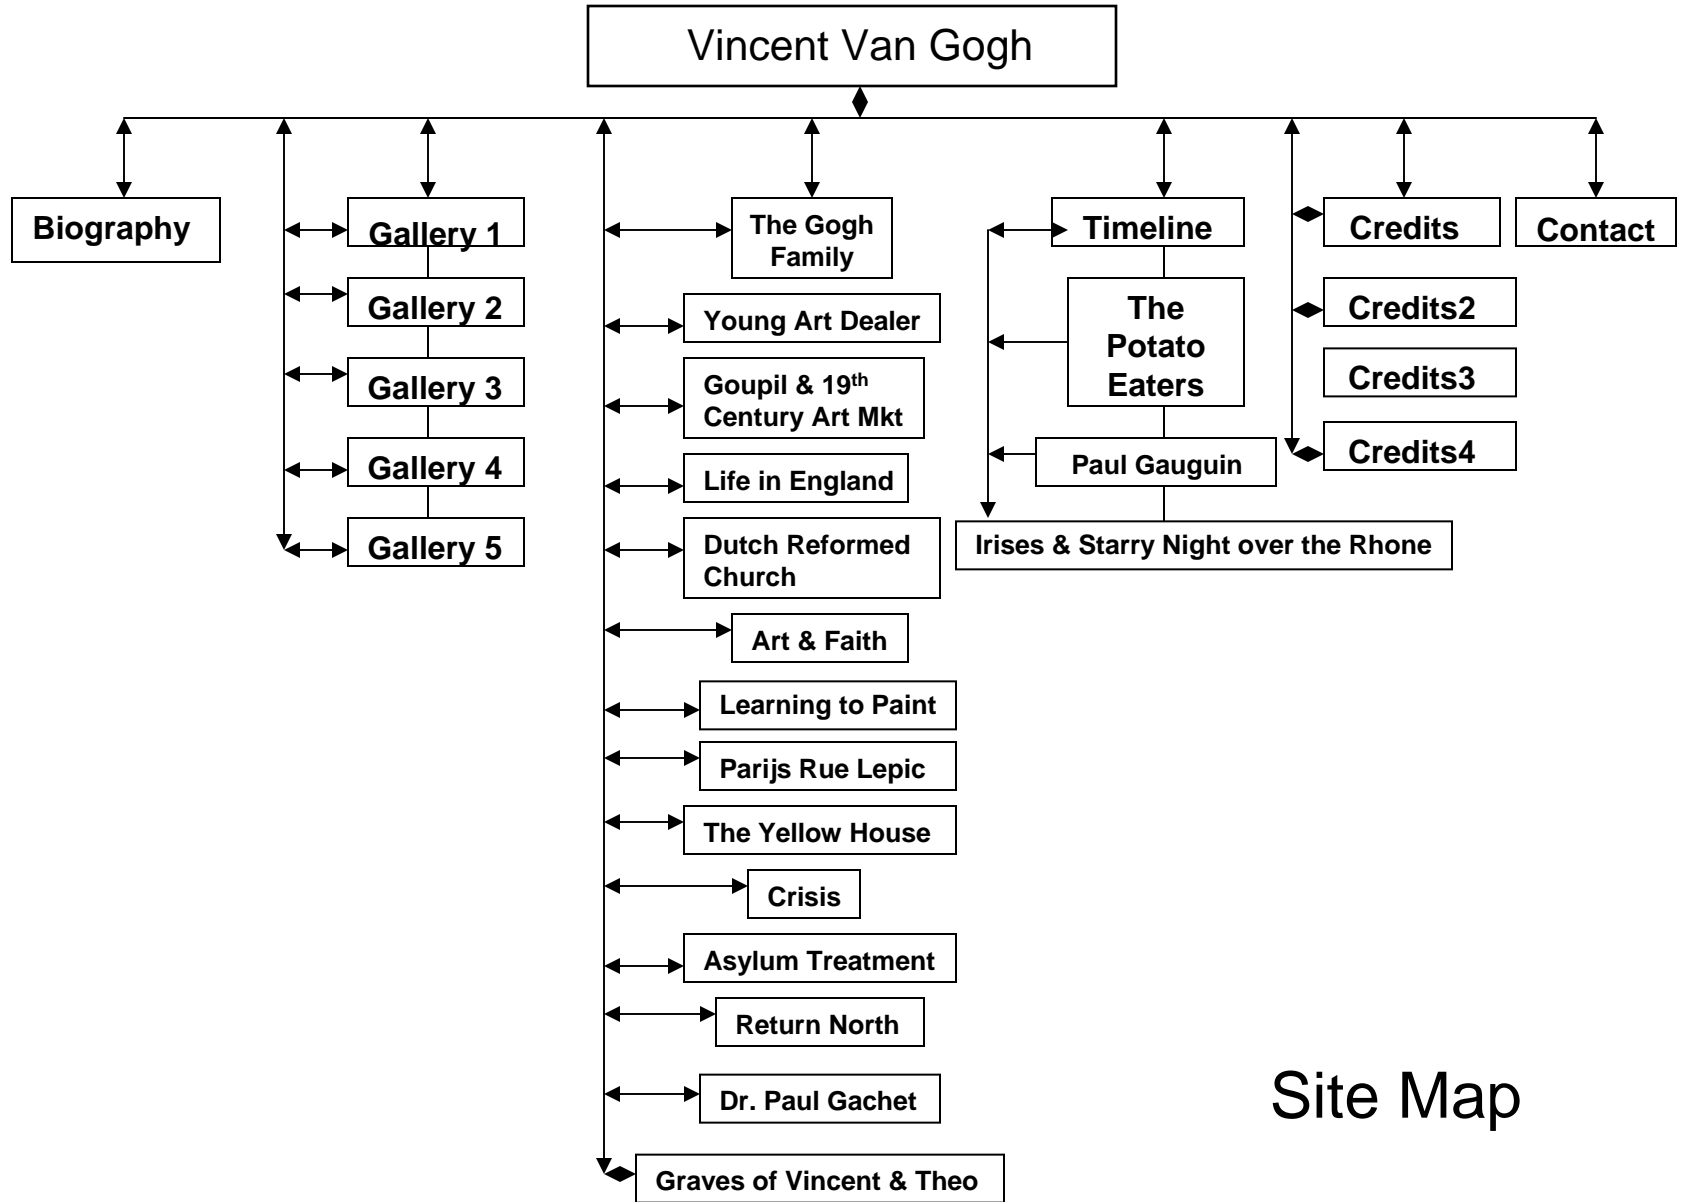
Vincent Van Gogh

Biography

Gallery 1
Gallery 2
Gallery 3
Gallery 4
Gallery 5

The Gogh Family
Young Art Dealer
Goupil & 19$^{th}$ Century Art Mkt
Life in England
Dutch Reformed Church
Art & Faith
Learning to Paint
Parijs Rue Lepic
The Yellow House
Crisis
Asylum Treatment
Return North
Dr. Paul Gachet
Graves of Vincent & Theo

Timeline
The Potato Eaters
Paul Gauguin
Irises & Starry Night over the Rhone

Credits
Credits2
Credits3
Credits4

Contact

Site Map